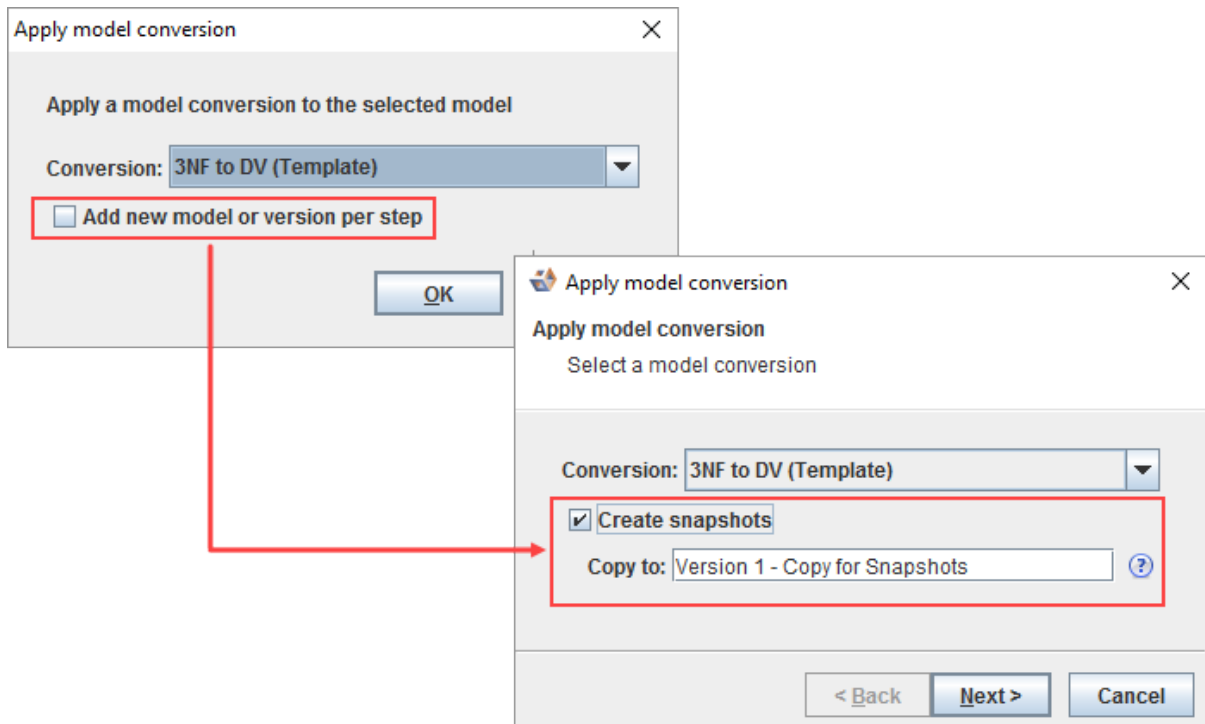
Apply model conversion

Apply a model conversion to the selected model

Conversion: 3NF to DV (Template)

Add new model or version per step

OK

Apply model conversion

Apply model conversion

Select a model conversion

Conversion: 3NF to DV (Template)

Create snapshots

Copy to: Version 1 - Copy for Snapshots

< Back

Next >

Cancel